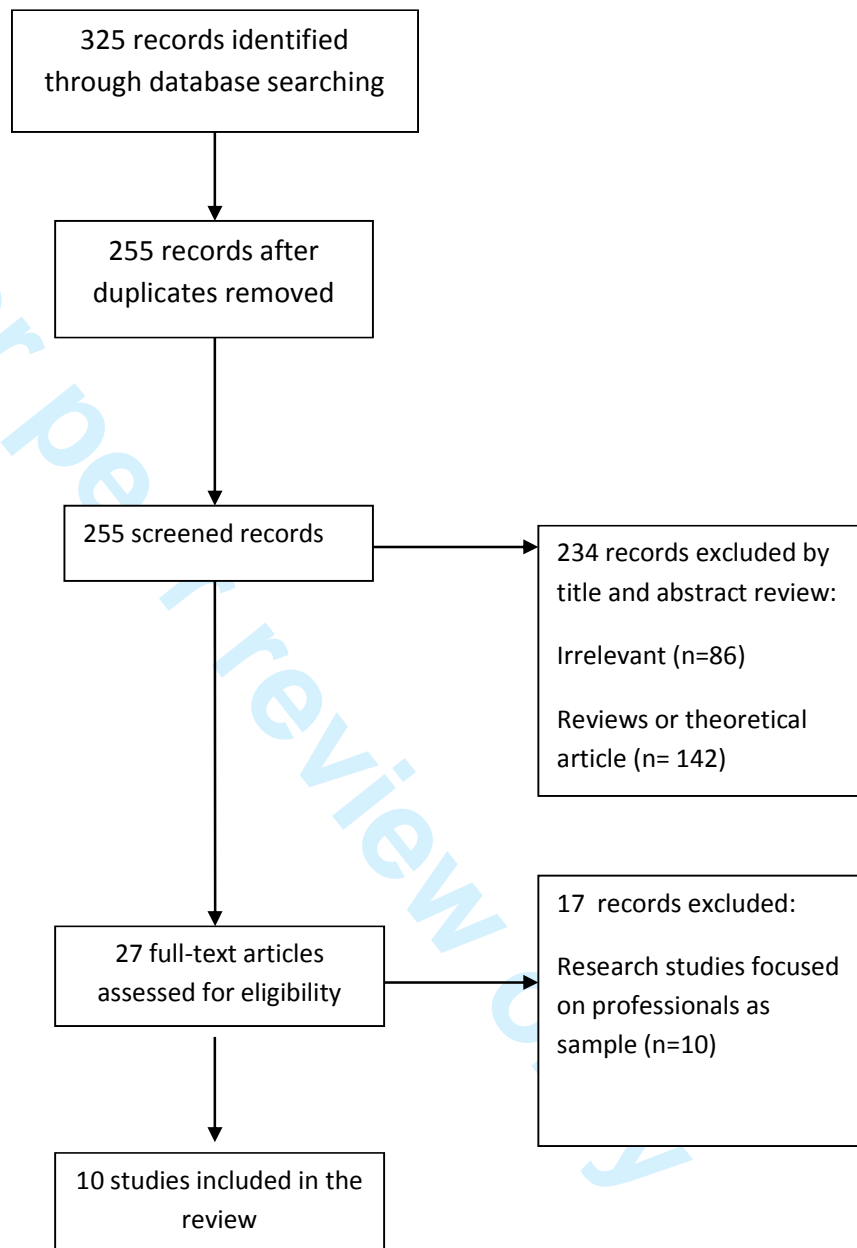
325 records identified through database searching

255 records after duplicates removed

255 screened records

234 records excluded by title and abstract review:

Irrelevant (n=86)

Reviews or theoretical article (n= 142)

27 full-text articles assessed for eligibility

17 records excluded:

Research studies focused on professionals as sample (n=10)

10 studies included in the review